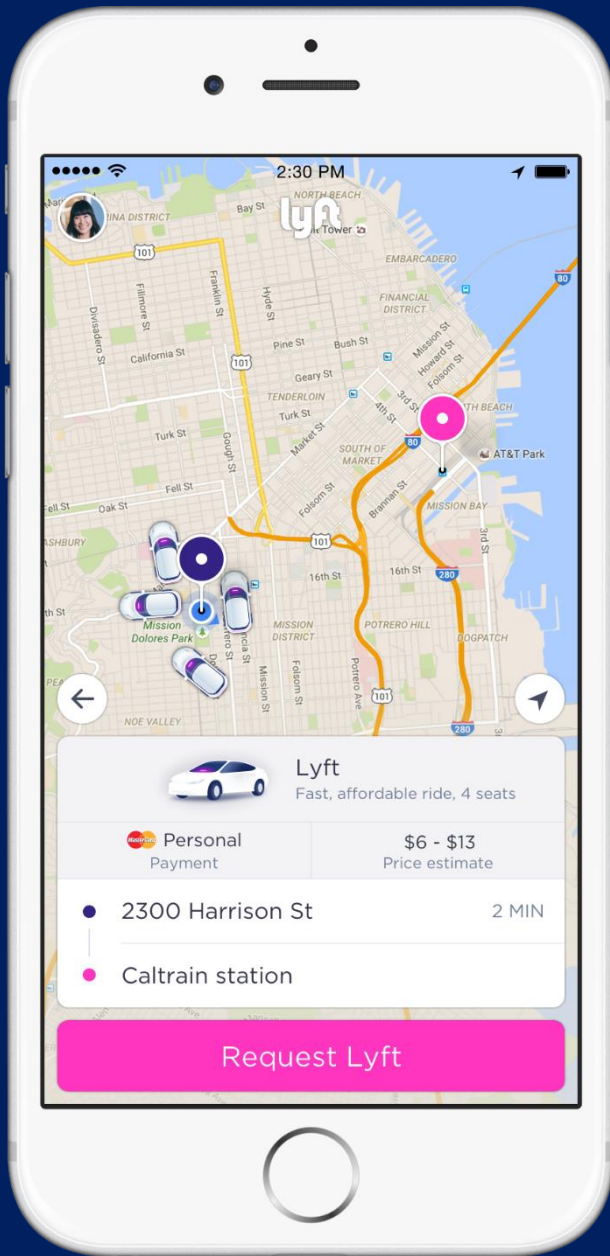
2:30 PM

lyft

NORTH BEACH
RINA DISTRICT
Bay St
Coit Tower
101
EMBARCADERO
Divisadero St
Fillmore St
Franklin St
Hyde St
FINANCIAL DISTRICT
California St
Pine St
Bush St
Mission St
Howard St
Folsom St
101
Geary St
TENDERLOIN
Turk St
Turk St
Gough St
Market St
4th St
3rd St
SOUTH BEACH
80
AT&T Park
SOUTH OF MARKET
Fell St
Oak St
Folsom St
Brannan St
MISSION BAY
SHBURY
101
3rd St
16th St
16th St
280
St
Mission Dolores Park
Guerrero St
MISSION DISTRICT
POTRERO HILL
DOGPATCH
Mission St
Folsom St
Potrero Ave
101
NOE VALLEY
280

Lyft
Fast, affordable ride, 4 seats

Personal
Payment

$6 - $13
Price estimate

2300 Harrison St
2 MIN

Caltrain station

Request Lyft